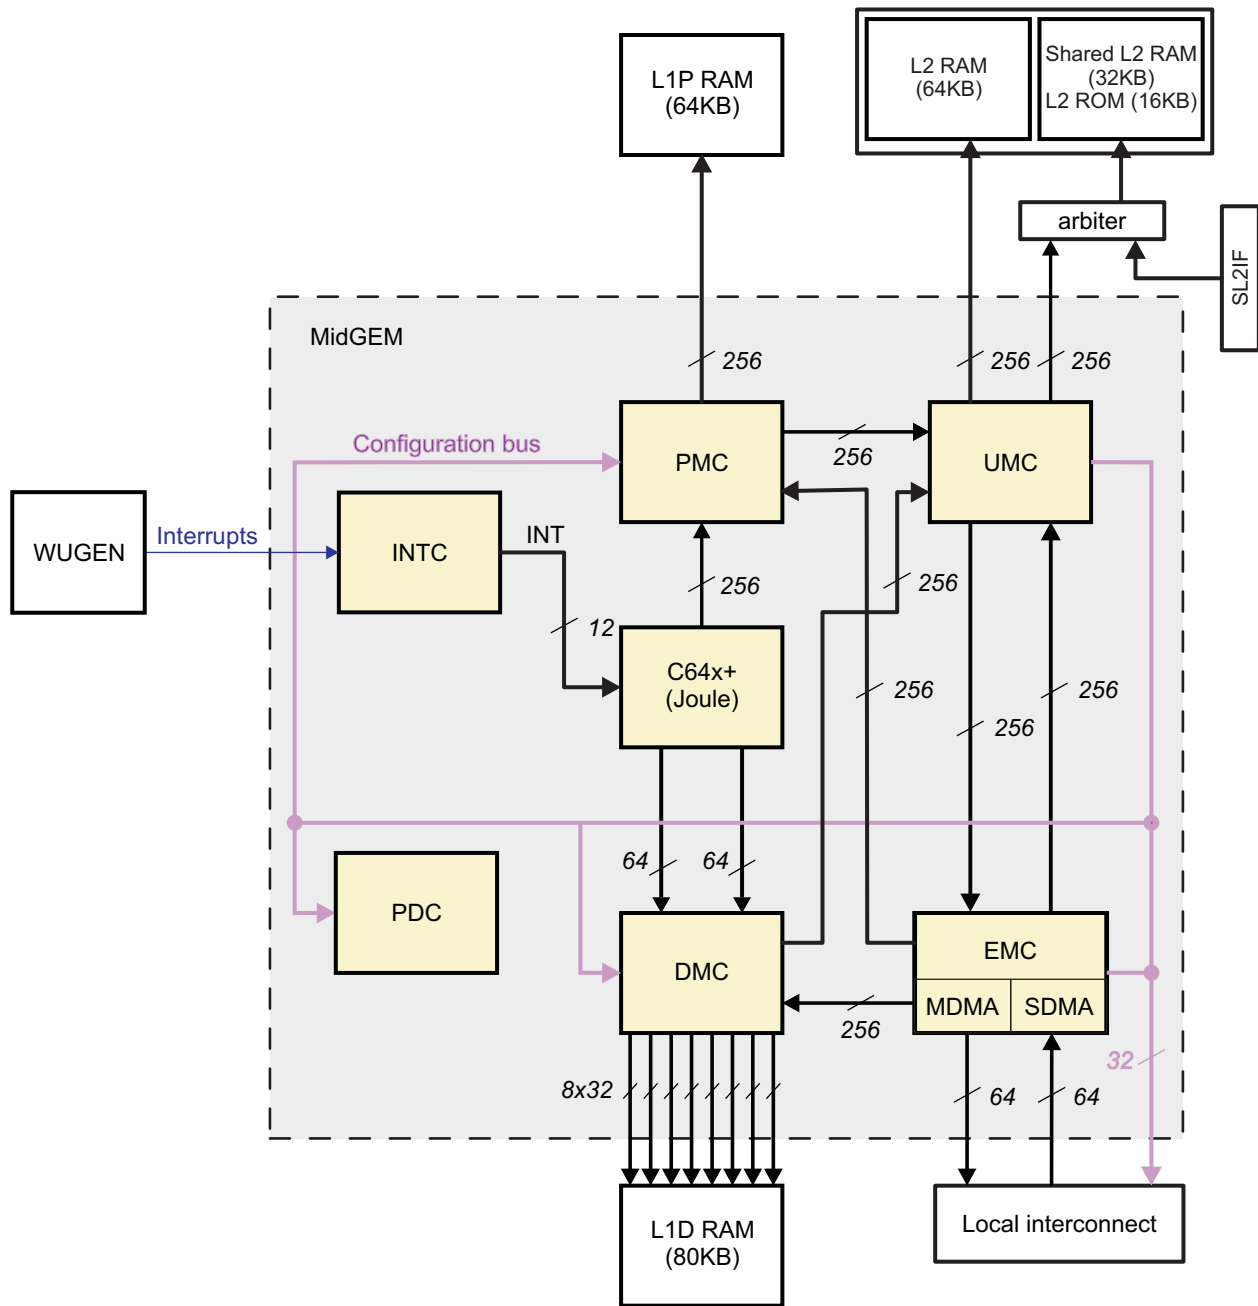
L1P RAM
(64KB)

L2 RAM
(64KB)

Shared L2 RAM
(32KB)
L2 ROM (16KB)

arbiter

SL2IF

MidGEM

256

256

256

Configuration bus

PMC

256

UMC

WUGEN

Interrupts

INTC

INT

256

256

12

C64x+
(Joule)

256

256

256

64

64

PDC

DMC

EMC

MDMA

SDMA

256

32

8x32

64

64

L1D RAM
(80KB)

Local interconnect